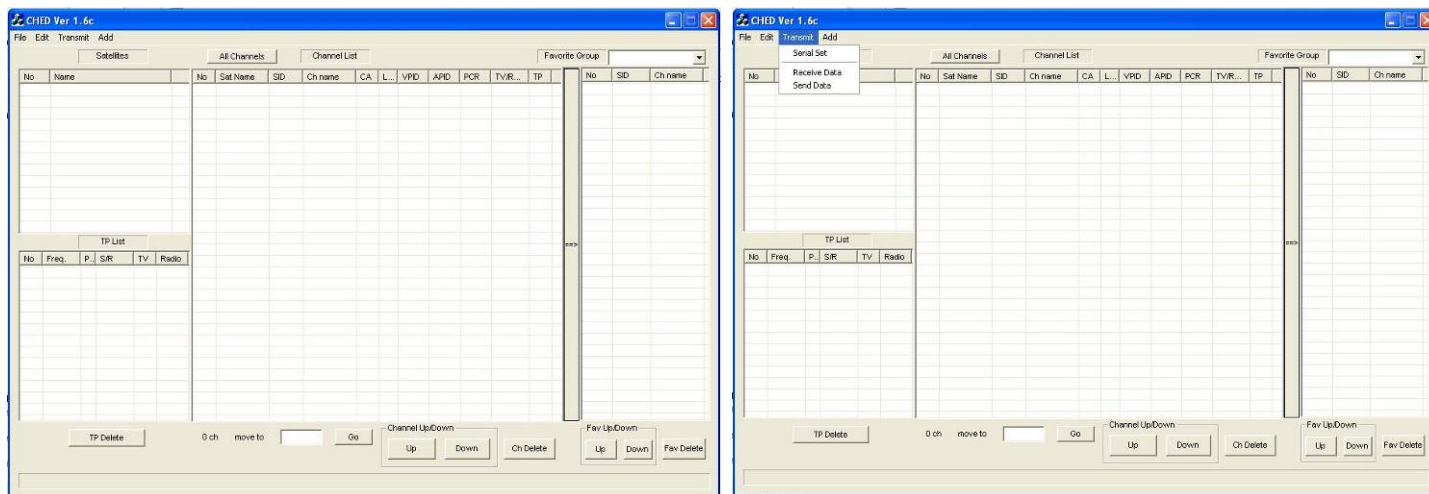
CHED Ver 1.6c

File Edit Transmit Add

Satellites

All Channels

Channel List

Favorite Group

| No | Name |
|---|---|

| No | Sat Name | SID | Ch name | CA | L... | VPID | APID | PCR | TV/R... | TP |
|---|---|---|---|---|---|---|---|---|---|---|

==>

| No | SID | Ch name |
|---|---|---|

TP List

| No | Freq. | P... | S/R | TV | Radio |
|---|---|---|---|---|---|

TP Delete

0 ch move to

Go

Channel Up/Down

Up Down

Ch Delete

Fav Up/Down

Up Down

Fav Delete

CHED Ver 1.6c

File Edit Transmit Add

Serial Set

Receive Data
Send Data

All Channels

Channel List

Favorite Group

| No |
|---|

| No | Sat Name | SID | Ch name | CA | L... | VPID | APID | PCR | TV/R... | TP |
|---|---|---|---|---|---|---|---|---|---|---|

==>

| No | SID | Ch name |
|---|---|---|

TP List

| No | Freq. | P... | S/R | TV | Radio |
|---|---|---|---|---|---|

TP Delete

0 ch move to

Go

Channel Up/Down

Up Down

Ch Delete

Fav Up/Down

Up Down

Fav Delete